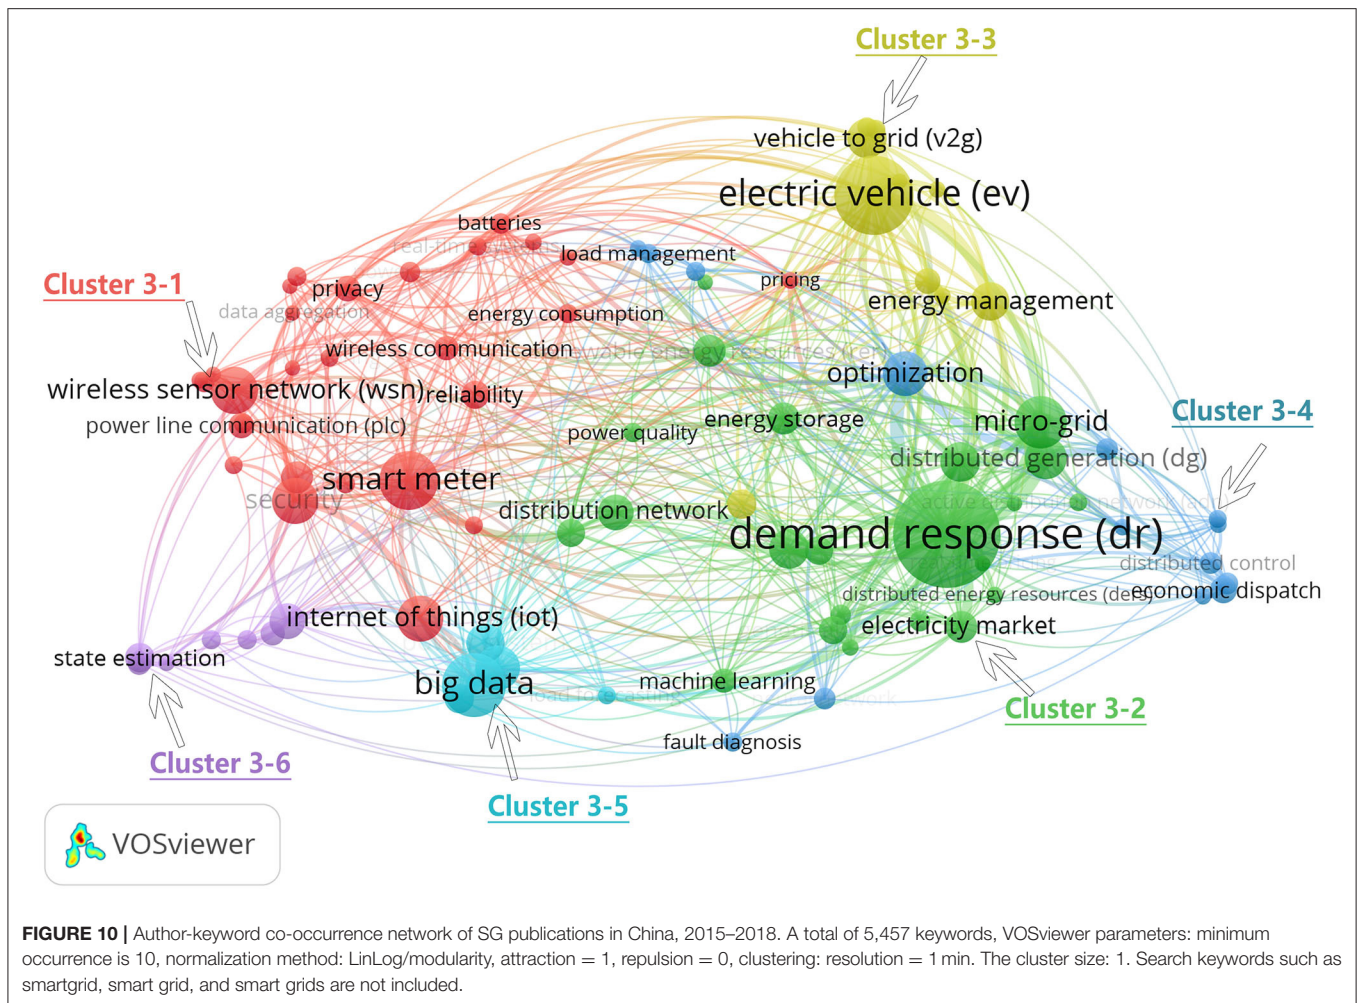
Cluster 3-3

vehicle to grid (v2g)

electric vehicle (ev)

batteries

load management

Cluster 3-1

privacy

pricing

energy management

data aggregation

energy consumption

wireless communication

optimization

wireless sensor network (wsn)

reliability

Cluster 3-4

energy storage

micro-grid

power line communication (plc)

power quality

distributed generation (dg)

smart meter

security

distribution network

demand response (dr)

distributed control

economic dispatch

distributed energy resources (ders)

internet of things (iot)

electricity market

state estimation

big data

machine learning

Cluster 3-2

fault diagnosis

Cluster 3-6

Cluster 3-5

VOSviewer

FIGURE 10 | Author-keyword co-occurrence network of SG publications in China, 2015–2018. A total of 5,457 keywords, VOSviewer parameters: minimum occurrence is 10, normalization method: LinLog/modularity, attraction = 1, repulsion = 0, clustering: resolution = 1 min. The cluster size: 1. Search keywords such as smartgrid, smart grid, and smart grids are not included.